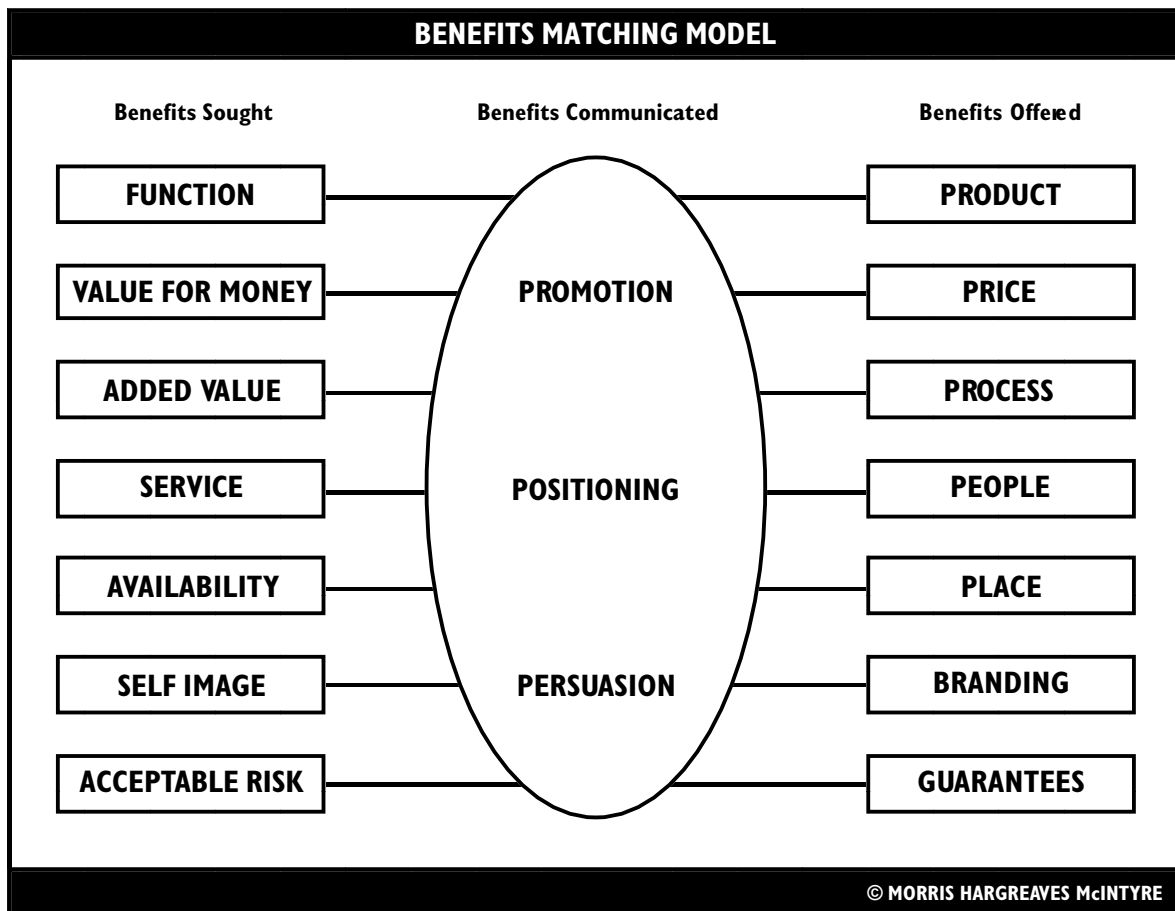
BENEFITS MATCHING MODEL

Benefits Sought

Benefits Communicated

Benefits Offered

FUNCTION

VALUE FOR MONEY

ADDED VALUE

SERVICE

AVAILABILITY

SELF IMAGE

ACCEPTABLE RISK

PROMOTION

POSITIONING

PERSUASION

PRODUCT

PRICE

PROCESS

PEOPLE

PLACE

BRANDING

GUARANTEES

© MORRIS HARGREAVES McINTYRE